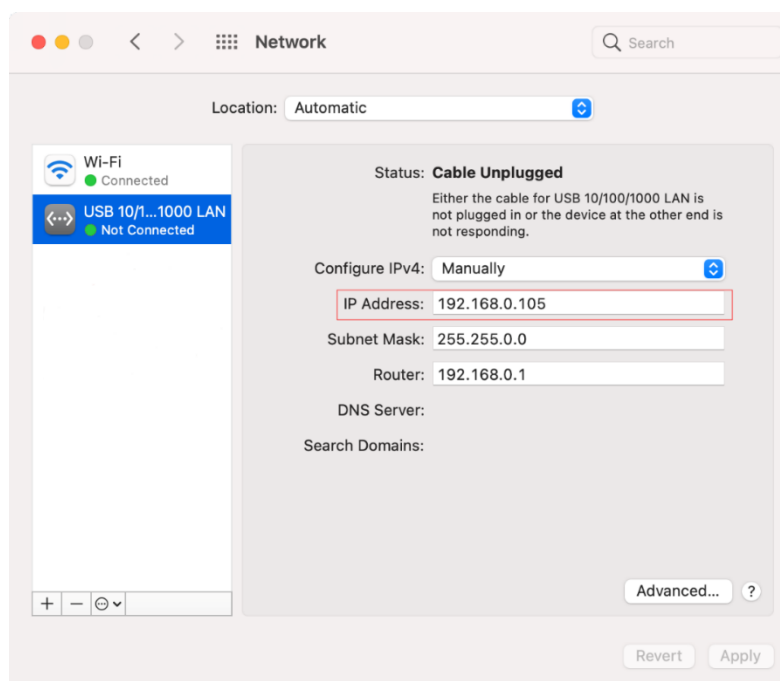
Network

Search

Location: Automatic

Wi-Fi
Connected

USB 10/1...1000 LAN
Not Connected

Status: Cable Unplugged
Either the cable for USB 10/100/1000 LAN is not plugged in or the device at the other end is not responding.

Configure IPv4: Manually

IP Address: 192.168.0.105

Subnet Mask: 255.255.0.0

Router: 192.168.0.1

DNS Server:

Search Domains:

+ −

Advanced...

?

Revert

Apply